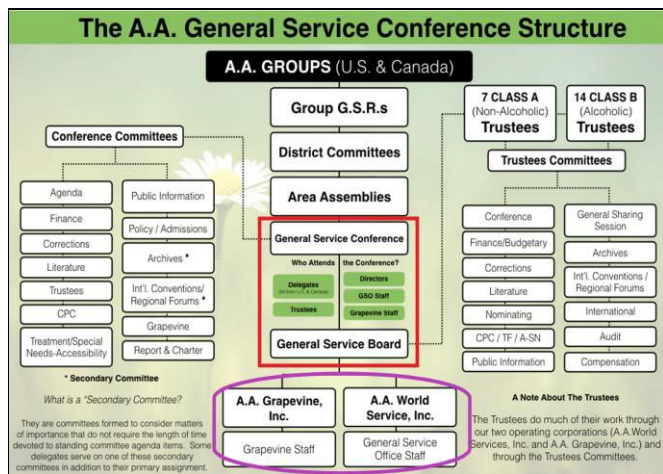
The A.A. General Service Conference Structure

A.A. GROUPS (U.S. & Canada)

Group G.S.R.s

District Committees

Area Assemblies

General Service Conference

Who Attends the Conference?

Delegates (93 from U.S. & Canada)

Trustees

Directors

GSO Staff

Grapevine Staff

General Service Board

7 CLASS A (Non-Alcoholic) Trustees

14 CLASS B (Alcoholic) Trustees

Trustees Committees

Conference

Finance/Budgetary

Corrections

Literature

Nominating

CPC / TF / A-SN

Public Information

General Sharing Session

Archives

Int'l. Conventions / Regional Forums

International

Audit

Compensation

Conference Committees

Agenda

Finance

Corrections

Literature

Trustees

CPC

Treatment/Special Needs-Accessibility

Public Information

Policy / Admissions

Archives *

Int'l. Conventions/ Regional Forums *

Grapevine

Report & Charter

* Secondary Committee

What is a "Secondary Committee?

They are committees formed to consider matters of importance that do not require the length of time devoted to standing committee agenda items. Some delegates serve on one of these secondary committees in addition to their primary assignment.

A.A. Grapevine, Inc.

Grapevine Staff

A.A. World Service, Inc.

General Service Office Staff

A Note About The Trustees

The Trustees do much of their work through our two operating corporations (A.A.World Services, Inc. and A.A. Grapevine, Inc.) and through the Trustees Committees.